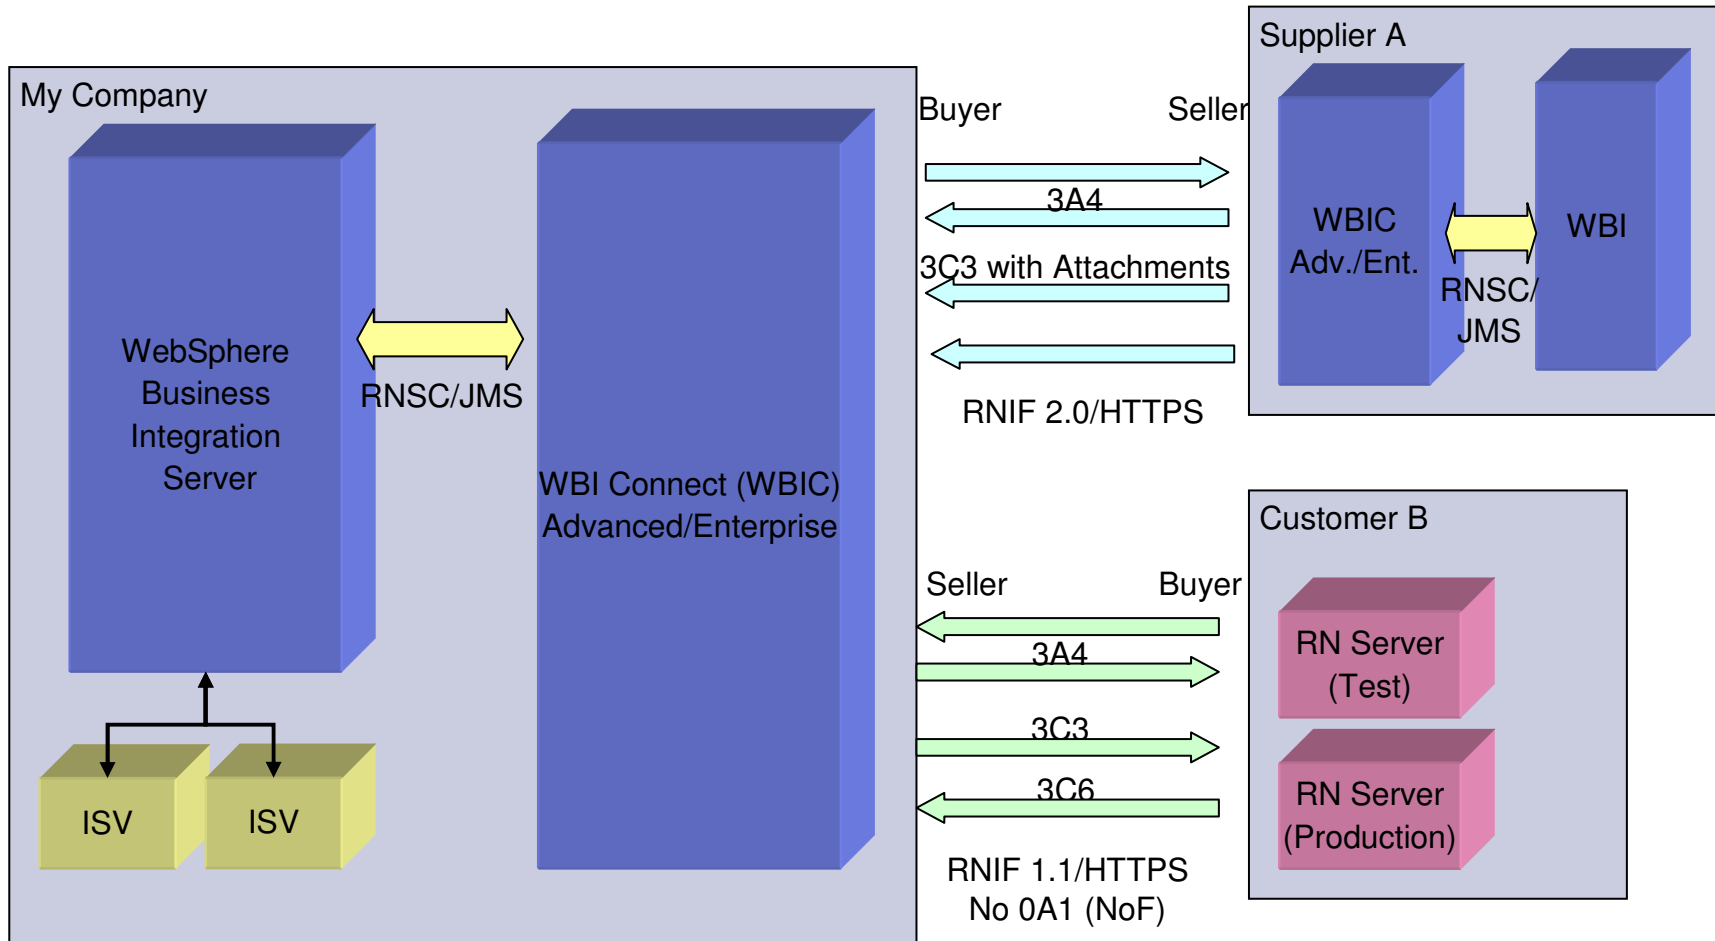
My Company

WebSphere Business Integration Server

RNSC/JMS

WBI Connect (WBIC) Advanced/Enterprise

ISV

ISV

Buyer

Seller

3A4

3C3 with Attachments

RNIF 2.0/HTTPS

Supplier A

WBIC Adv./Ent.

RNSC/ JMS

WBI

Seller

Buyer

3A4

3C3

3C6

RNIF 1.1/HTTPS No 0A1 (NoF)

Customer B

RN Server (Test)

RN Server (Production)